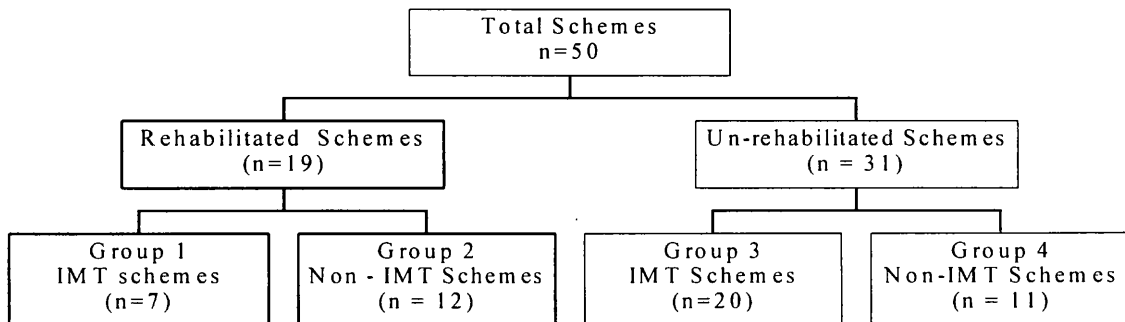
Total Schemes
n=50

Rehabilitated Schemes
(n=19)

Un-rehabilitated Schemes
(n = 31)

Group 1
IMT schemes
(n=7)

Group 2
Non - IMT Schemes
(n = 12)

Group 3
IMT Schemes
(n=20)

Group 4
Non-IMT Schemes
(n = 11)